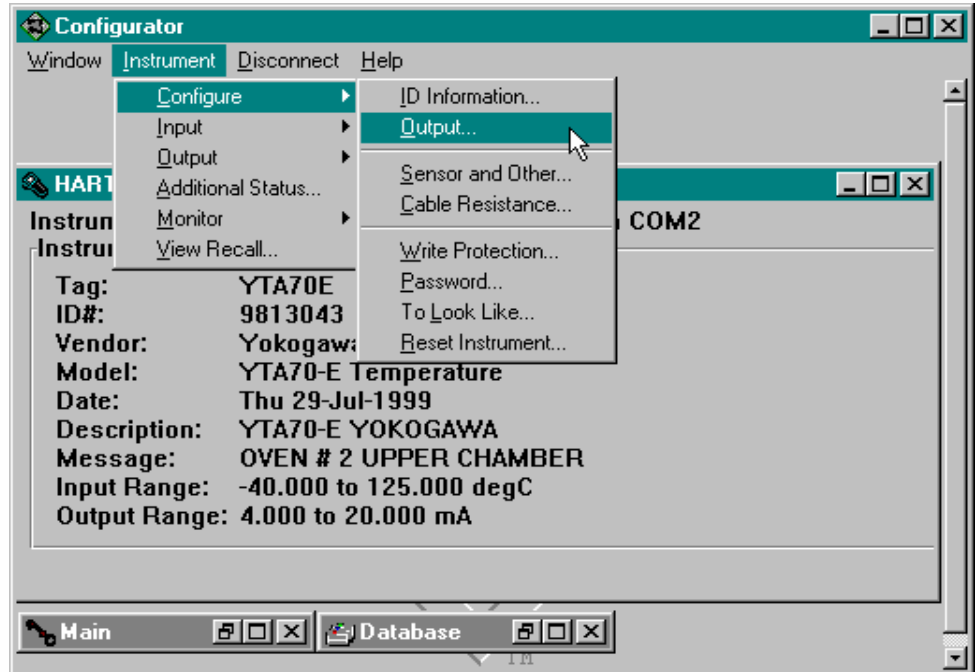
Configurator

Window Instrument Disconnect Help

Configure
Input
Output
Additional Status...
Monitor
View Recall...

ID Information...
Output...
Sensor and Other...
Cable Resistance...
Write Protection...
Password...
To Look Like...
Reset Instrument...

HART

Instrun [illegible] COM2

Instrun

Tag: YTA70E
ID#: 9813043
Vendor: Yokogawa
Model: YTA70-E Temperature
Date: Thu 29-Jul-1999
Description: YTA70-E YOKOGAWA
Message: OVEN # 2 UPPER CHAMBER
Input Range: -40.000 to 125.000 degC
Output Range: 4.000 to 20.000 mA

Main

Database

TM